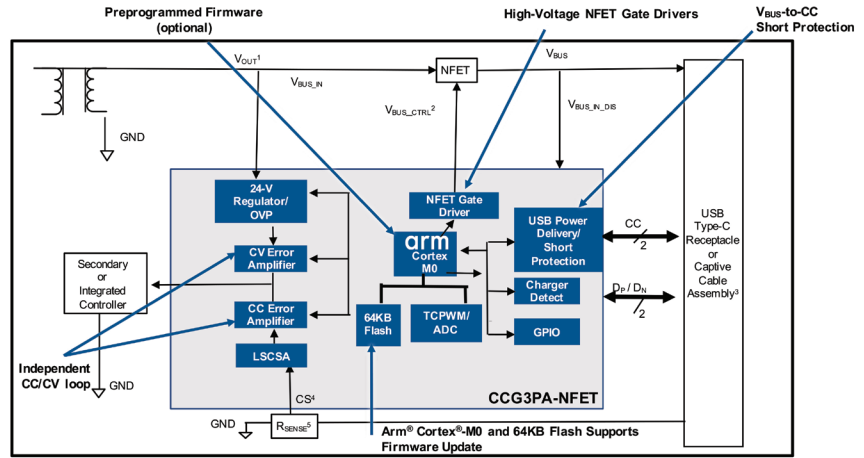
Preprogrammed Firmware (optional)

High-Voltage NFET Gate Drivers

$V_{BUS}$-to-CC Short Protection

$V_{OUT}{}^{1}$

$V_{BUS\_IN}$

NFET

$V_{BUS}$

$V_{BUS\_CTRL}{}^{2}$

$V_{BUS\_IN\_DIS}$

GND

24-V Regulator/ OVP

NFET Gate Driver

USB Power Delivery/ Short Protection

CC

2

USB Type-C Receptacle or Captive Cable Assembly³

arm Cortex M0

CV Error Amplifier

Secondary or Integrated Controller

Charger Detect

$D_P$ / $D_N$

2

CC Error Amplifier

64KB Flash

TCPWM/ ADC

GPIO

Independent CC/CV loop

GND

LSCSA

CCG3PA-NFET

CS⁴

GND

$R_{SENSE}{}^{5}$

Arm® Cortex®-M0 and 64KB Flash Supports Firmware Update